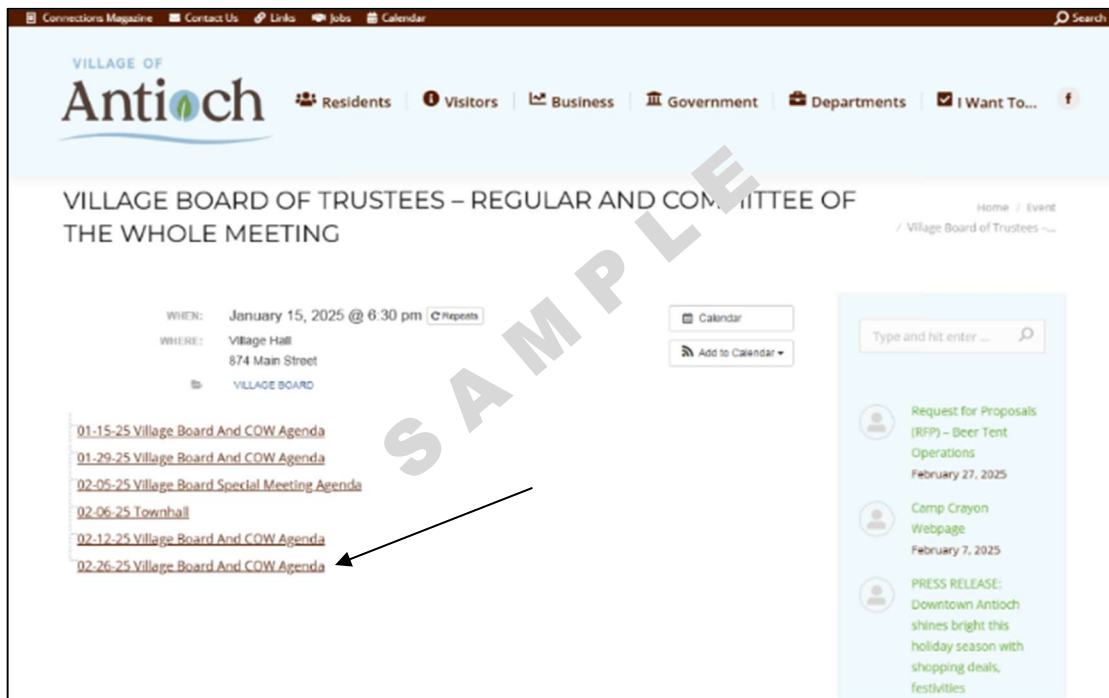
Connections Magazine Contact Us Links Jobs Calendar Search

VILLAGE OF
Antioch

Residents | Visitors | Business | Government | Departments | I Want To... f

VILLAGE BOARD OF TRUSTEES – REGULAR AND COMMITTEE OF THE WHOLE MEETING

Home / Event / Village Board of Trustees –...

SAMPLE

WHEN: January 15, 2025 @ 6:30 pm Repeats
WHERE: Village Hall
874 Main Street
VILLAGE BOARD

Calendar
Add to Calendar

01-15-25 Village Board And COW Agenda
01-29-25 Village Board And COW Agenda
02-05-25 Village Board Special Meeting Agenda
02-06-25 Townhall
02-12-25 Village Board And COW Agenda
02-26-25 Village Board And COW Agenda

Type and hit enter ...

Request for Proposals (RFP) – Beer Tent Operations
February 27, 2025

Camp Crayon Webpage
February 7, 2025

PRESS RELEASE: Downtown Antioch shines bright this holiday season with shopping deals, festivities